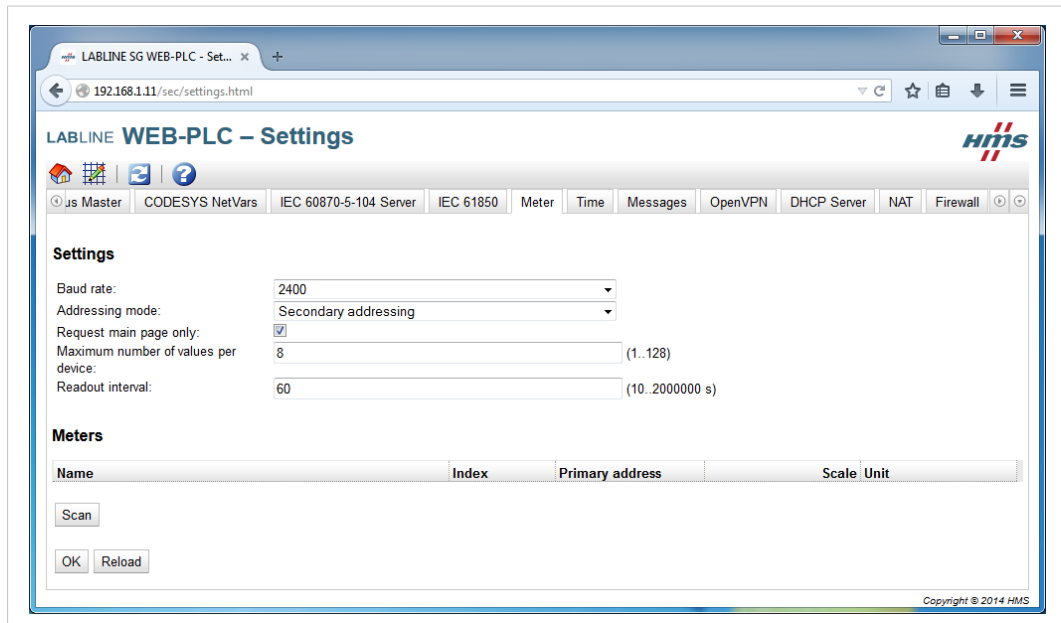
LABLINE SG WEB-PLC - Set... ×

192.168.1.11/sec/settings.html

LABLINE WEB-PLC – Settings

HMS

us Master | CODESYS NetVars | IEC 60870-5-104 Server | IEC 61850 | Meter | Time | Messages | OpenVPN | DHCP Server | NAT | Firewall

Settings

Baud rate: 2400

Addressing mode: Secondary addressing

Request main page only:

Maximum number of values per device: 8 (1..128)

Readout interval: 60 (10..2000000 s)

Meters

| Name | Index | Primary address | Scale | Unit |
|---|---|---|---|---|

Scan

OK Reload

Copyright © 2014 HMS